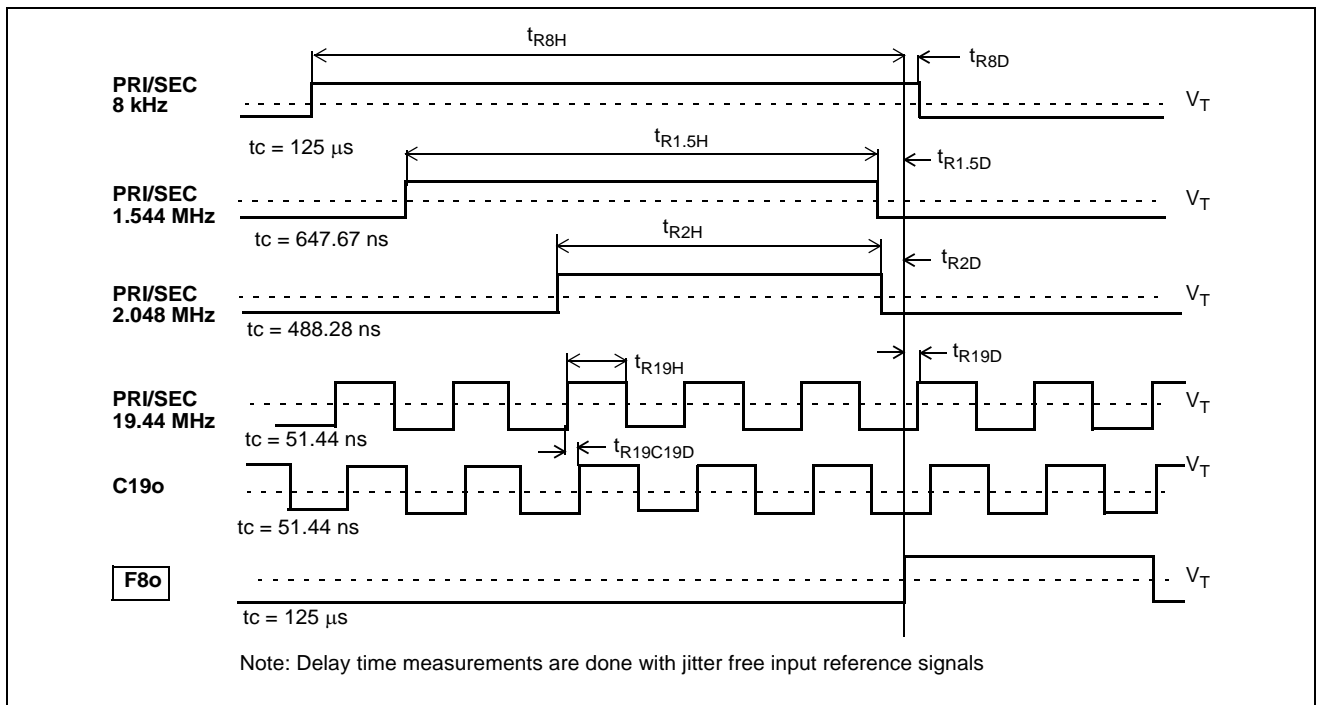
$t_{R8H}$

$t_{R8D}$

PRI/SEC
8 kHz

$V_T$

tc = 125 µs

$t_{R1.5H}$

$t_{R1.5D}$

PRI/SEC
1.544 MHz

$V_T$

tc = 647.67 ns

$t_{R2H}$

$t_{R2D}$

PRI/SEC
2.048 MHz

$V_T$

tc = 488.28 ns

$t_{R19H}$

$t_{R19D}$

PRI/SEC
19.44 MHz

$V_T$

tc = 51.44 ns

$t_{R19C19D}$

C19o

$V_T$

tc = 51.44 ns

F8o

$V_T$

tc = 125 µs

Note: Delay time measurements are done with jitter free input reference signals